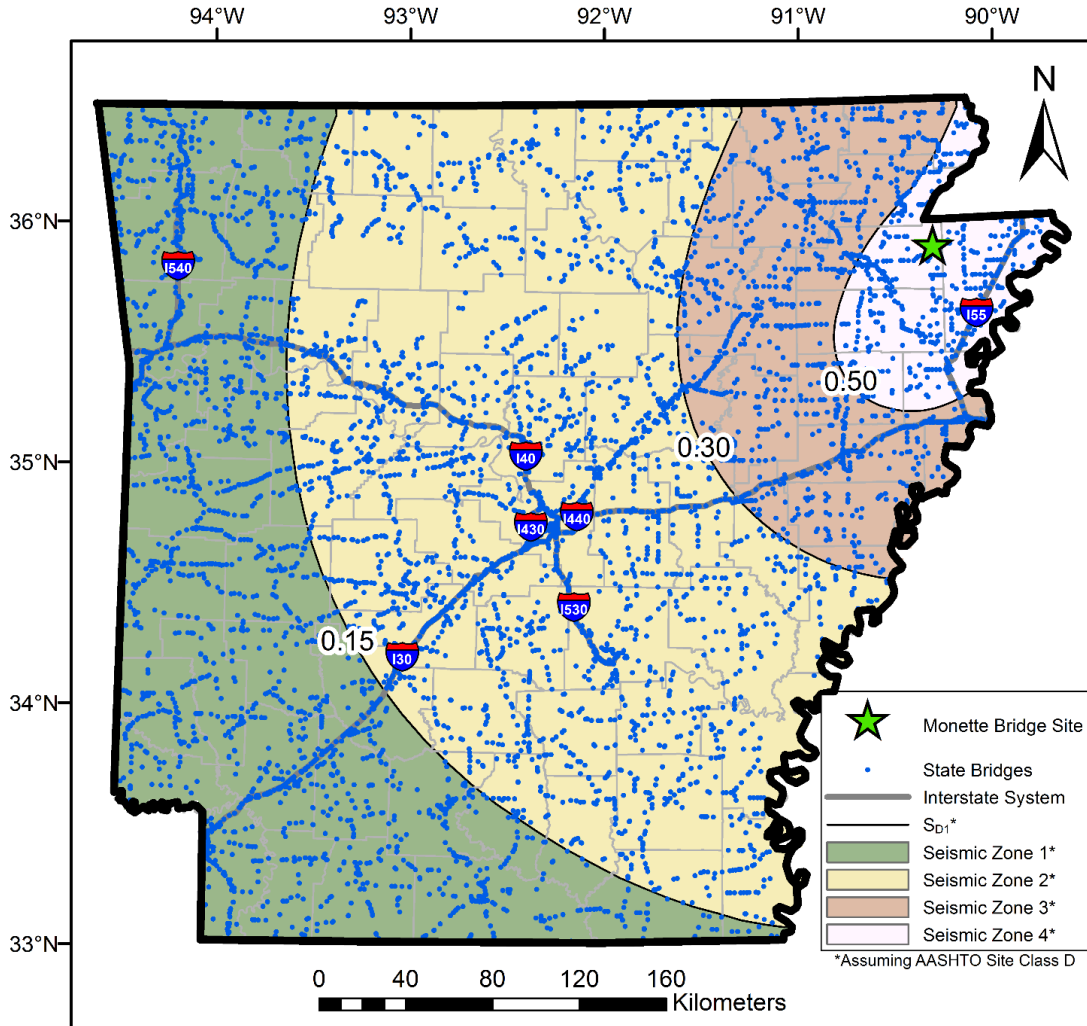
94°W 93°W 92°W 91°W 90°W

N

36°N

35°N

34°N

33°N

I540

I40

I430

I440

I530

I30

I55

0.50

0.30

0.15

Monette Bridge Site

State Bridges

Interstate System

$S_{D1}$*

Seismic Zone 1*

Seismic Zone 2*

Seismic Zone 3*

Seismic Zone 4*

*Assuming AASHTO Site Class D

0 40 80 120 160

Kilometers